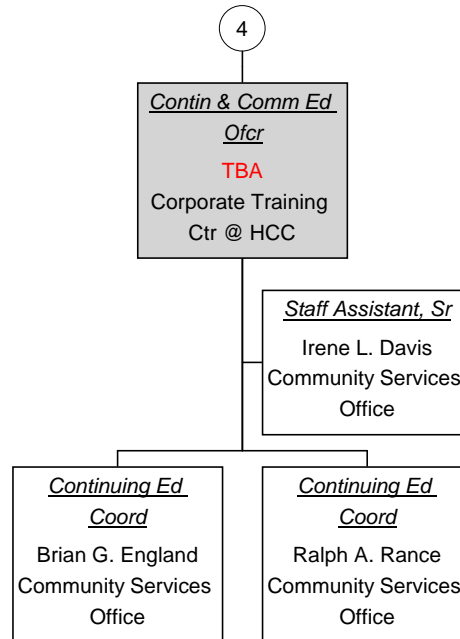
4

Contin & Comm Ed Ofcr
TBA
Corporate Training Ctr @ HCC

Staff Assistant, Sr
Irene L. Davis
Community Services Office

Continuing Ed Coord
Brian G. England
Community Services Office

Continuing Ed Coord
Ralph A. Rance
Community Services Office